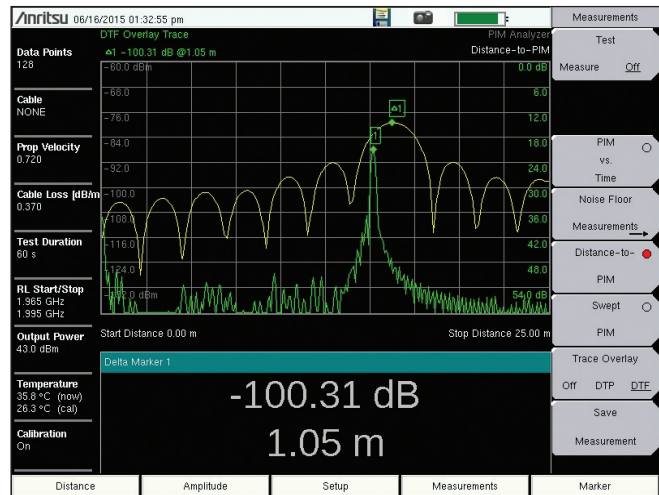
/inritsu 06/16/2015 01:32:55 pm

Measurements

Data Points
128

Cable
NONE

Prop Velocity
0.720

Cable Loss [dB/m
0.370

Test Duration
60 s

RL Start/Stop
1.965 GHz
1.995 GHz

Output Power
43.0 dBm

Temperature
35.8 °C (now)
26.3 °C (cal)

Calibration
On

DTF Overlay Trace
Δ1 -100.31 dB @1.05 m

PIM Analyzer
Distance-to-PIM

-60.0 dBm
-68.0
-76.0
-84.0
-92.0
-100.0
-108.0
-116.0
-124.0
-132.0 dBm

0.0 dB
6.0
12.0
18.0
24.0
30.0
36.0
42.0
48.0
54.0 dB

Δ1
1

Start Distance 0.00 m
Stop Distance 25.00 m

Delta Marker 1

-100.31 dB
1.05 m

Test
Measure Off

PIM vs. Time

Noise Floor Measurements

Distance-to-PIM

Swept PIM

Trace Overlay
Off DTP DTF

Save Measurement

Distance
Amplitude
Setup
Measurements
Marker